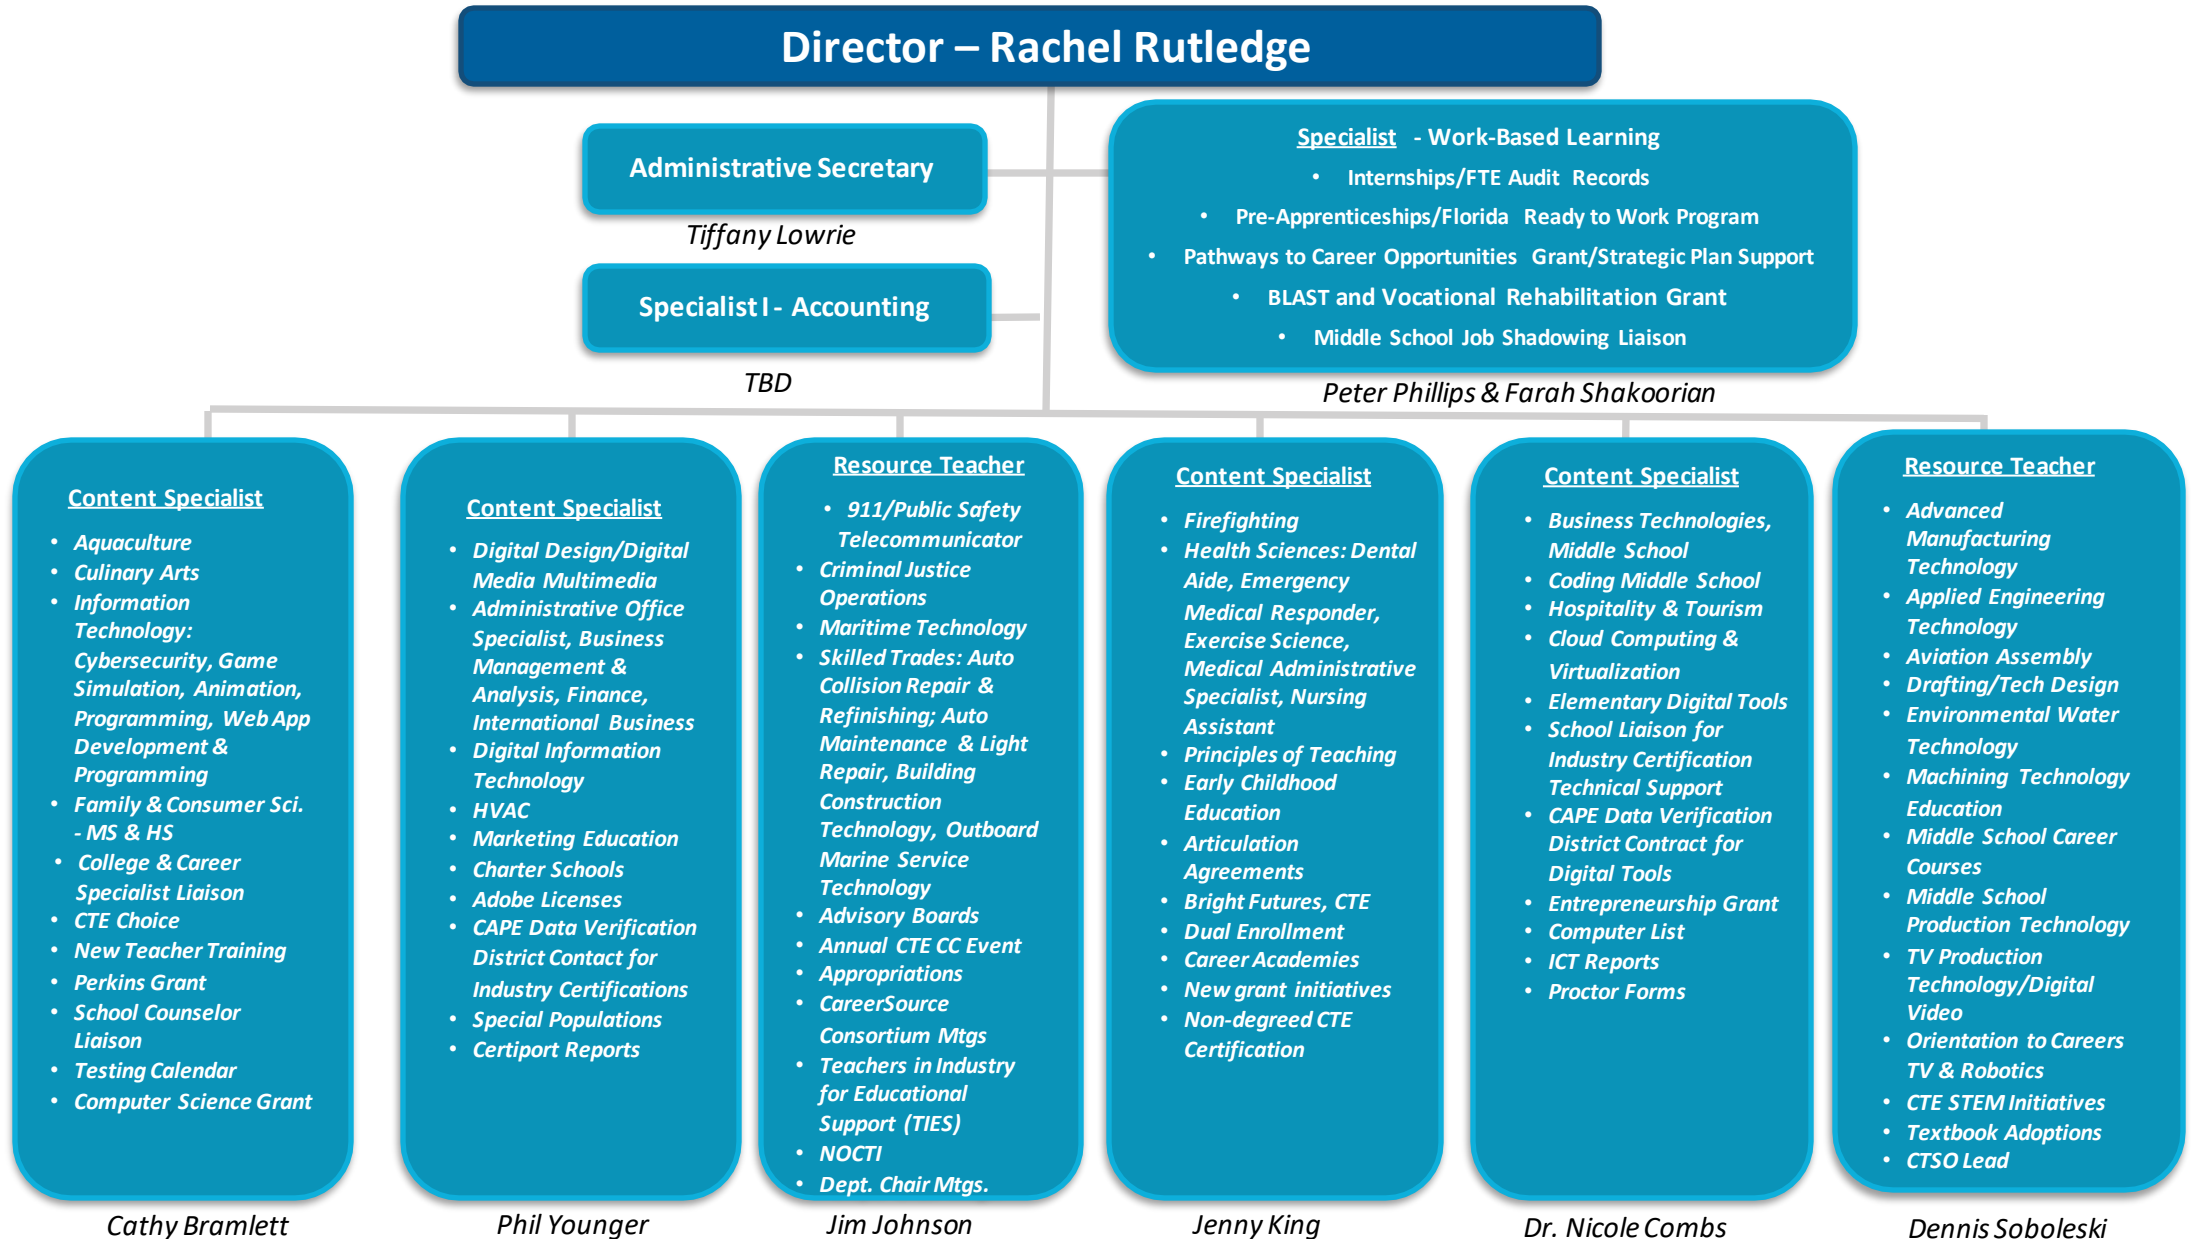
Director – Rachel Rutledge

Administrative Secretary

Tiffany Lowrie

Specialist I - Accounting

TBD

Specialist - Work-Based Learning

- Internships/FTE Audit Records
- Pre-Apprenticeships/Florida Ready to Work Program
- Pathways to Career Opportunities Grant/Strategic Plan Support
- BLAST and Vocational Rehabilitation Grant
- Middle School Job Shadowing Liaison

Peter Phillips & Farah Shakoorian

Content Specialist

- Aquaculture
- Culinary Arts
- Information Technology: Cybersecurity, Game Simulation, Animation, Programming, Web App Development & Programming
- Family & Consumer Sci. - MS & HS
- College & Career Specialist Liaison
- CTE Choice
- New Teacher Training
- Perkins Grant
- School Counselor Liaison
- Testing Calendar
- Computer Science Grant

Cathy Bramlett

Content Specialist

- Digital Design/Digital Media Multimedia
- Administrative Office Specialist, Business Management & Analysis, Finance, International Business
- Digital Information Technology
- HVAC
- Marketing Education
- Charter Schools
- Adobe Licenses
- CAPE Data Verification District Contact for Industry Certifications
- Special Populations
- Certiport Reports

Phil Younger

Resource Teacher

- 911/Public Safety Telecommunicator
- Criminal Justice Operations
- Maritime Technology
- Skilled Trades: Auto Collision Repair & Refinishing; Auto Maintenance & Light Repair, Building Construction Technology, Outboard Marine Service Technology
- Advisory Boards
- Annual CTE CC Event
- Appropriations
- CareerSource Consortium Mtgs
- Teachers in Industry for Educational Support (TIES)
- NOCTI
- Dept. Chair Mtgs.

Jim Johnson

Content Specialist

- Firefighting
- Health Sciences: Dental Aide, Emergency Medical Responder, Exercise Science, Medical Administrative Specialist, Nursing Assistant
- Principles of Teaching
- Early Childhood Education
- Articulation Agreements
- Bright Futures, CTE
- Dual Enrollment
- Career Academies
- New grant initiatives
- Non-degreed CTE Certification

Jenny King

Content Specialist

- Business Technologies, Middle School
- Coding Middle School
- Hospitality & Tourism
- Cloud Computing & Virtualization
- Elementary Digital Tools
- School Liaison for Industry Certification Technical Support
- CAPE Data Verification District Contract for Digital Tools
- Entrepreneuring Grant
- Computer List
- ICT Reports
- Proctor Forms

Dr. Nicole Combs

Resource Teacher

- Advanced Manufacturing Technology
- Applied Engineering Technology
- Aviation Assembly
- Drafting/Tech Design
- Environmental Water Technology
- Machining Technology Education
- Middle School Career Courses
- Middle School Production Technology
- TV Production Technology/Digital Video
- Orientation to Careers TV & Robotics
- CTE STEM Initiatives
- Textbook Adoptions
- CTSO Lead

Dennis Soboleski